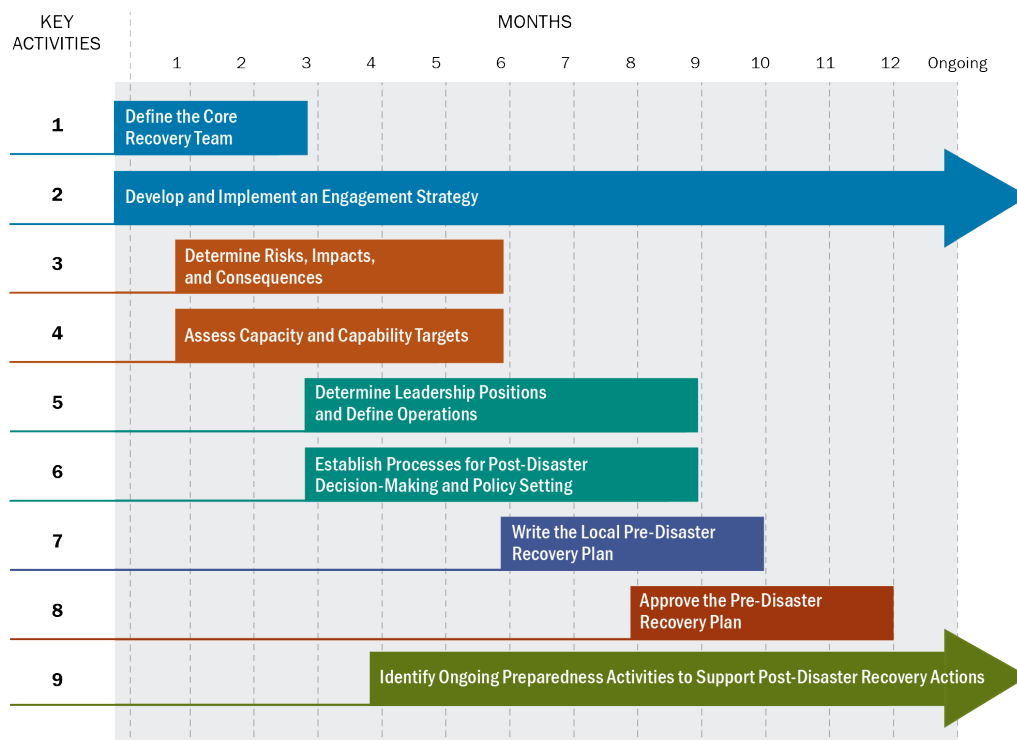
KEY ACTIVITIES

MONTHS

1 2 3 4 5 6 7 8 9 10 11 12 Ongoing

1 Define the Core Recovery Team

2 Develop and Implement an Engagement Strategy

3 Determine Risks, Impacts, and Consequences

4 Assess Capacity and Capability Targets

5 Determine Leadership Positions and Define Operations

6 Establish Processes for Post-Disaster Decision-Making and Policy Setting

7 Write the Local Pre-Disaster Recovery Plan

8 Approve the Pre-Disaster Recovery Plan

9 Identify Ongoing Preparedness Activities to Support Post-Disaster Recovery Actions